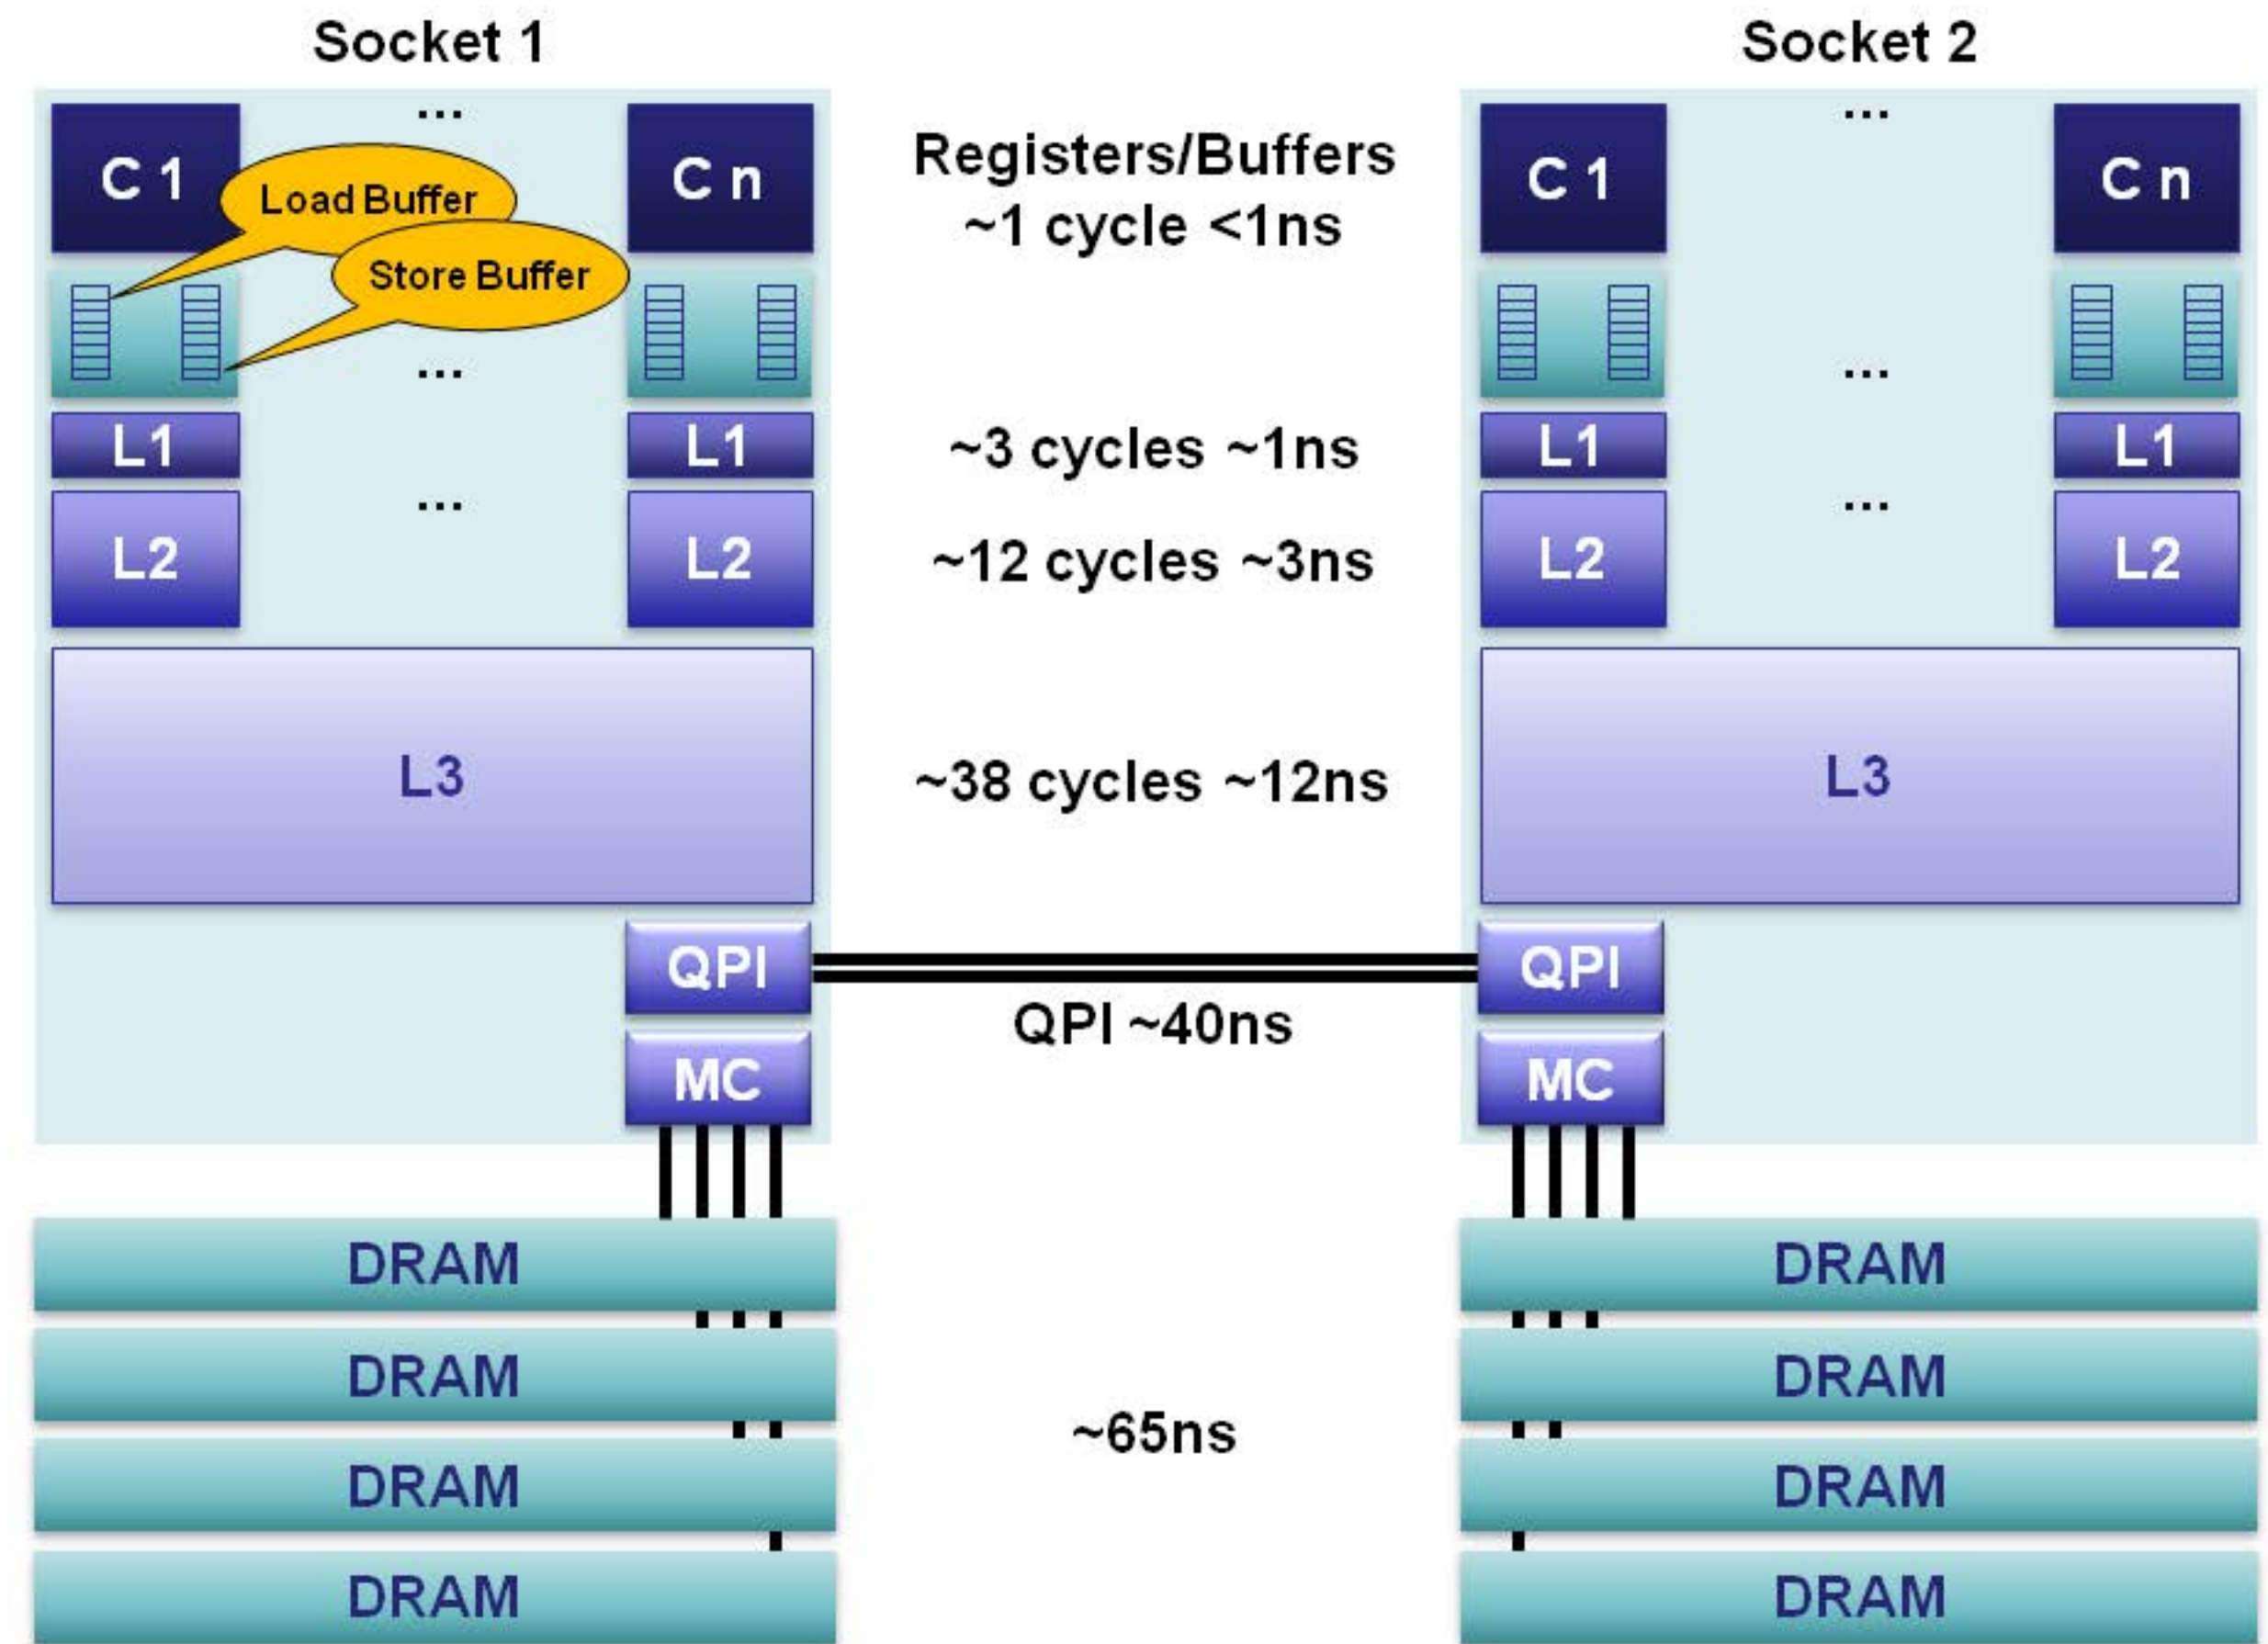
Socket 1

Socket 2

...

C 1

Load Buffer

Store Buffer

C n

Registers/Buffers
~1 cycle <1ns

C 1

...

C n

...

...

L1

L1

~3 cycles ~1ns

L1

L1

...

...

L2

L2

~12 cycles ~3ns

L2

L2

L3

~38 cycles ~12ns

L3

QPI

QPI

QPI ~40ns

MC

MC

DRAM

DRAM

DRAM

DRAM

~65ns

DRAM

DRAM

DRAM

DRAM